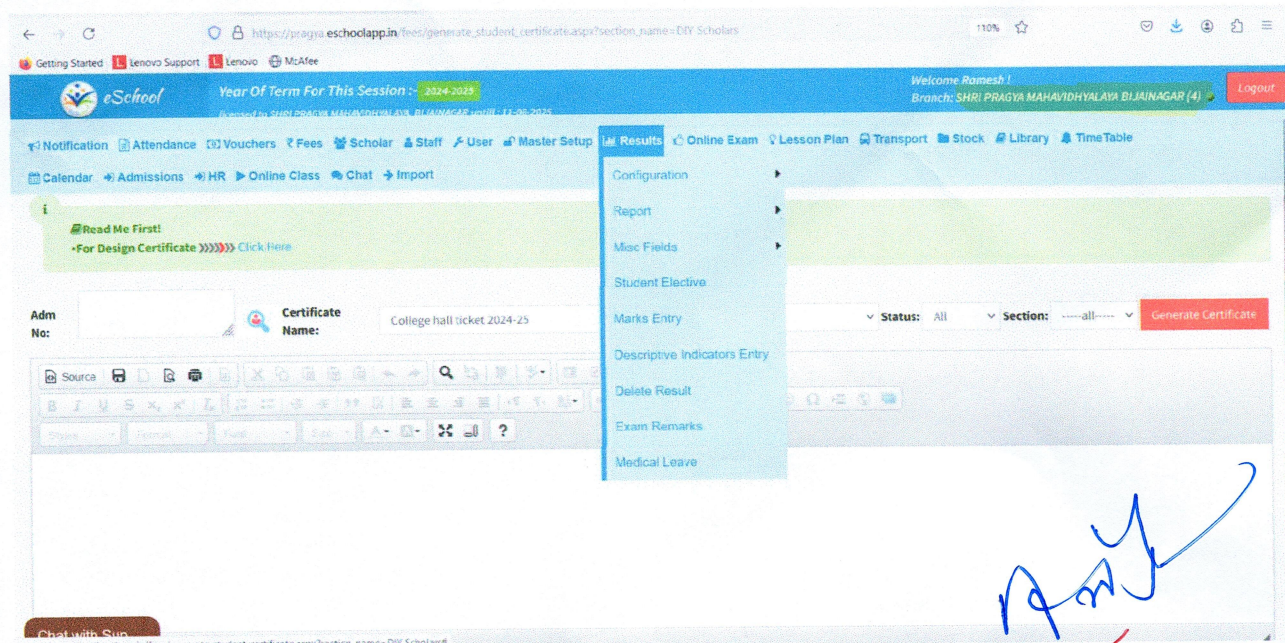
https://pragya.eschoolapp.in/fees/generate_student_certificate.aspx?section_name=DIY Scholars

110%

Getting Started Lenovo Support Lenovo McAfee

eSchool

Year Of Term For This Session :- 2024-2025

licensed to SHRI PRAGYA MAHAVIDHYALAYA BIJAINAGAR valid : 11-09-2025

Welcome Ramesh !
Branch: SHRI PRAGYA MAHAVIDHYALAYA BIJAINAGAR (4)

Logout

Notification Attendance Vouchers ₹ Fees Scholar Staff User Master Setup Results Online Exam Lesson Plan Transport Stock Library TimeTable

Calendar Admissions HR Online Class Chat Import

Configuration
Report
Misc Fields
Student Elective
Marks Entry
Descriptive Indicators Entry
Delete Result
Exam Remarks
Medical Leave

i

Read Me First!
•For Design Certificate »»»» Click Here

Adm No:

Certificate Name:

College hall ticket 2024-25

Status: All

Section: -----all-----

Generate Certificate

Source

Styles Format Font Size

?

Chat with Sup